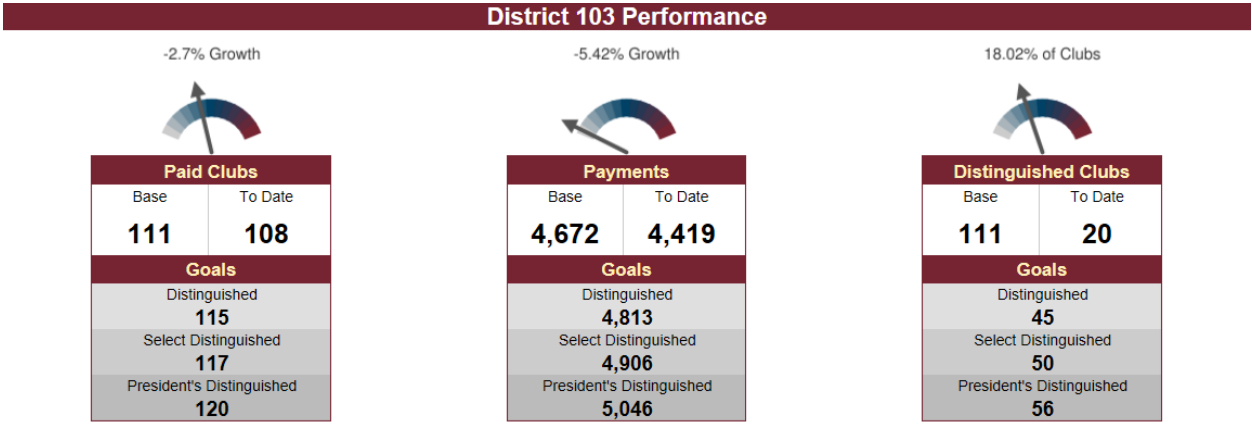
District 103 Performance

-2.7% Growth

Paid Clubs

| Base | To Date |
|---|---|
| 111 | 108 |

Goals

Distinguished
115

Select Distinguished
117

President's Distinguished
120

-5.42% Growth

Payments

| Base | To Date |
|---|---|
| 4,672 | 4,419 |

Goals

Distinguished
4,813

Select Distinguished
4,906

President's Distinguished
5,046

18.02% of Clubs

Distinguished Clubs

| Base | To Date |
|---|---|
| 111 | 20 |

Goals

Distinguished
45

Select Distinguished
50

President's Distinguished
56